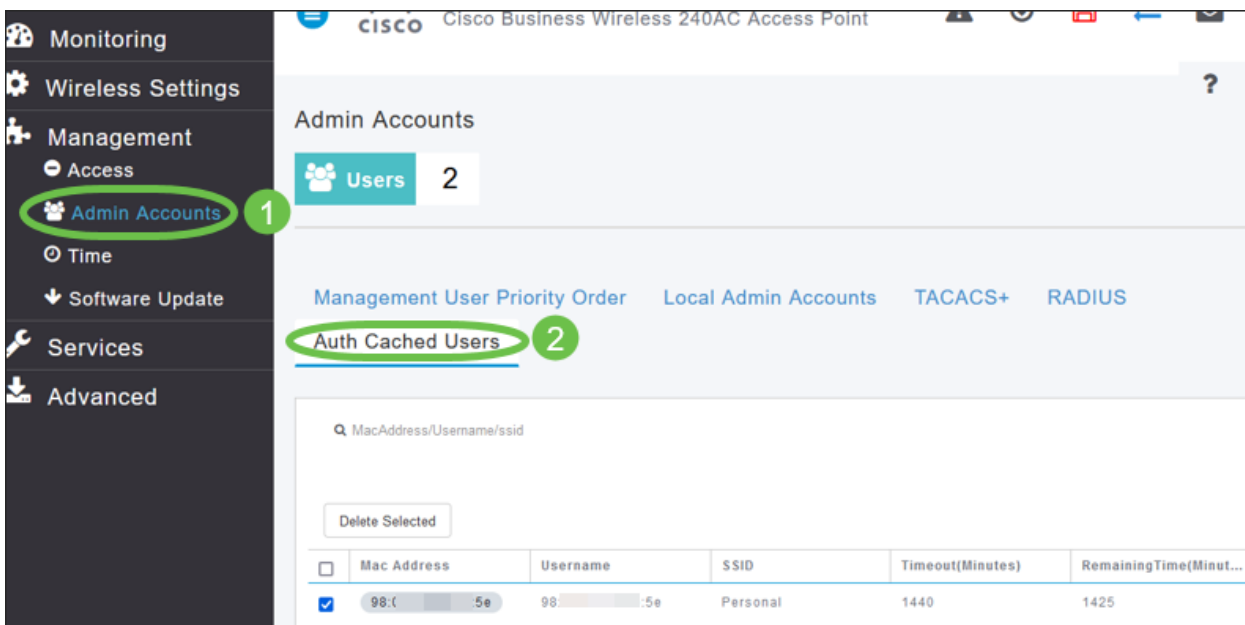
Monitoring
Wireless Settings
Management
Access
Admin Accounts
1
Time
Software Update
Services
Advanced

cisco Cisco Business Wireless 240AC Access Point

?

Admin Accounts

Users 2

Management User Priority Order Local Admin Accounts TACACS+ RADIUS
Auth Cached Users
2

MacAddress/Username/ssid

Delete Selected

| | Mac Address | Username | SSID | Timeout(Minutes) | RemainingTime(Minut... |
|---|---|---|---|---|---|
| ☑ | 98:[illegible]5e | 98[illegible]:5e | Personal | 1440 | 1425 |